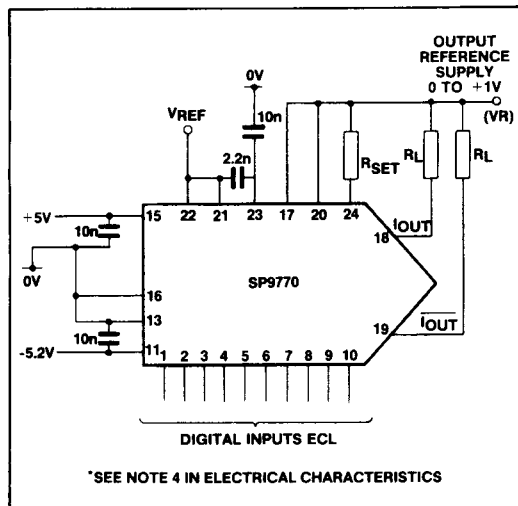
OUTPUT REFERENCE SUPPLY 0 TO +1V (VR)

0V

$V_{REF}$

10n

2.2n

$R_{SET}$

$R_L$

$R_L$

22 21 23 17 20 24

+5V

15

10n

0V

$I_{OUT}$

18

SP9770

16

13

10n

19

$\overline{I_{OUT}}$

-5.2V

11

1 2 3 4 5 6 7 8 9 10

DIGITAL INPUTS ECL

*SEE NOTE 4 IN ELECTRICAL CHARACTERISTICS